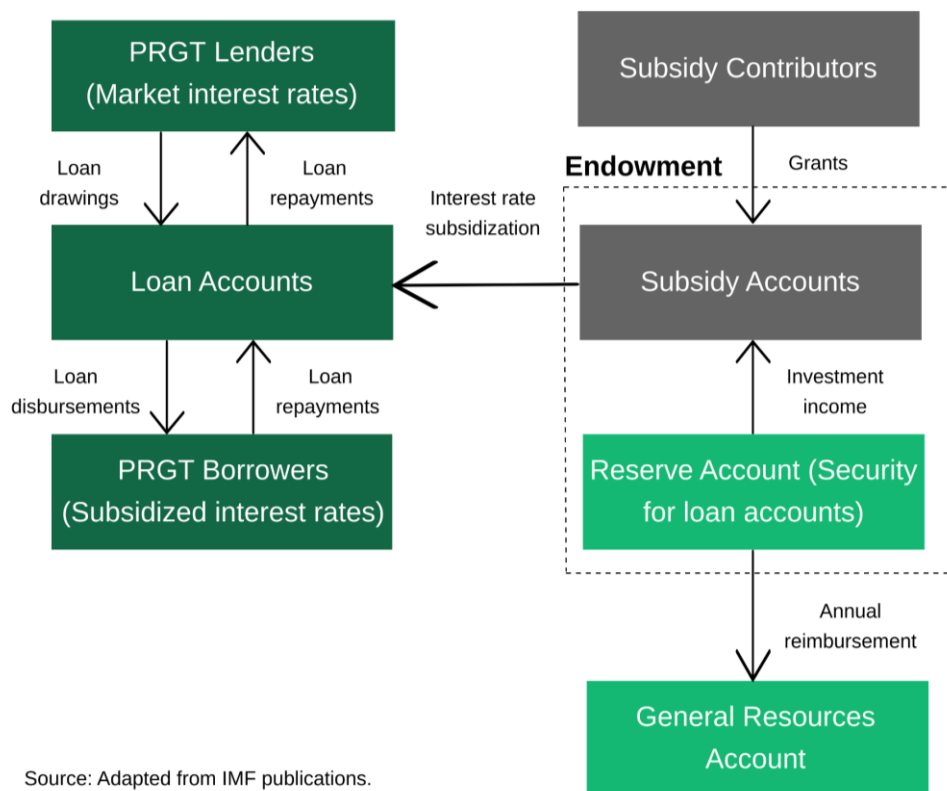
PRGT Lenders
(Market interest rates)

Subsidy Contributors

Endowment

Loan drawings

Loan repayments

Grants

Interest rate subsidization

Loan Accounts

Subsidy Accounts

Loan disbursements

Loan repayments

Investment income

PRGT Borrowers
(Subsidized interest rates)

Reserve Account (Security for loan accounts)

Annual reimbursement

General Resources Account

Source: Adapted from IMF publications.